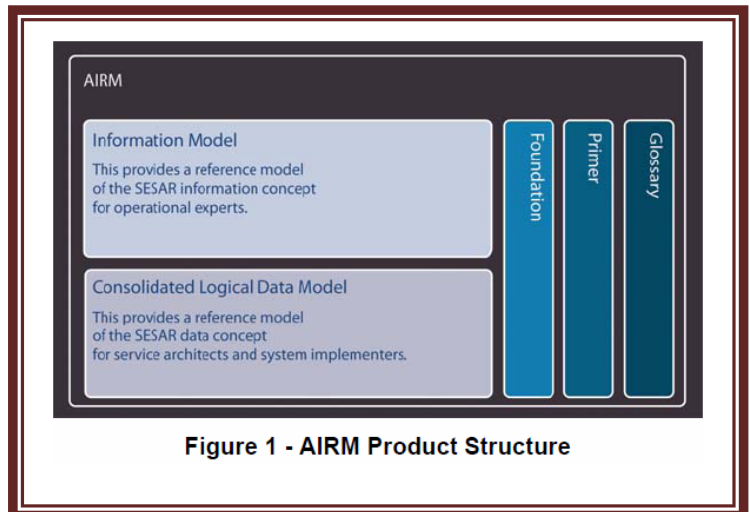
AIRM

Information Model

This provides a reference model of the SESAR information concept for operational experts.

Consolidated Logical Data Model

This provides a reference model of the SESAR data concept for service architects and system implementers.

Foundation

Primer

Glossary

Figure 1 - AIRM Product Structure